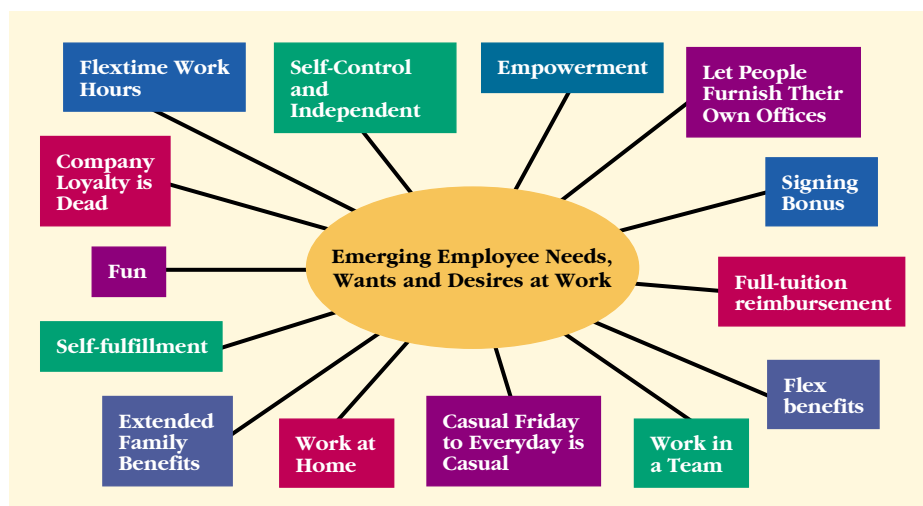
Emerging Employee Needs, Wants and Desires at Work

Flextime Work Hours

Self-Control and Independent

Empowerment

Let People Furnish Their Own Offices

Company Loyalty is Dead

Signing Bonus

Fun

Full-tuition reimbursement

Self-fulfillment

Flex benefits

Extended Family Benefits

Work at Home

Casual Friday to Everyday is Casual

Work in a Team